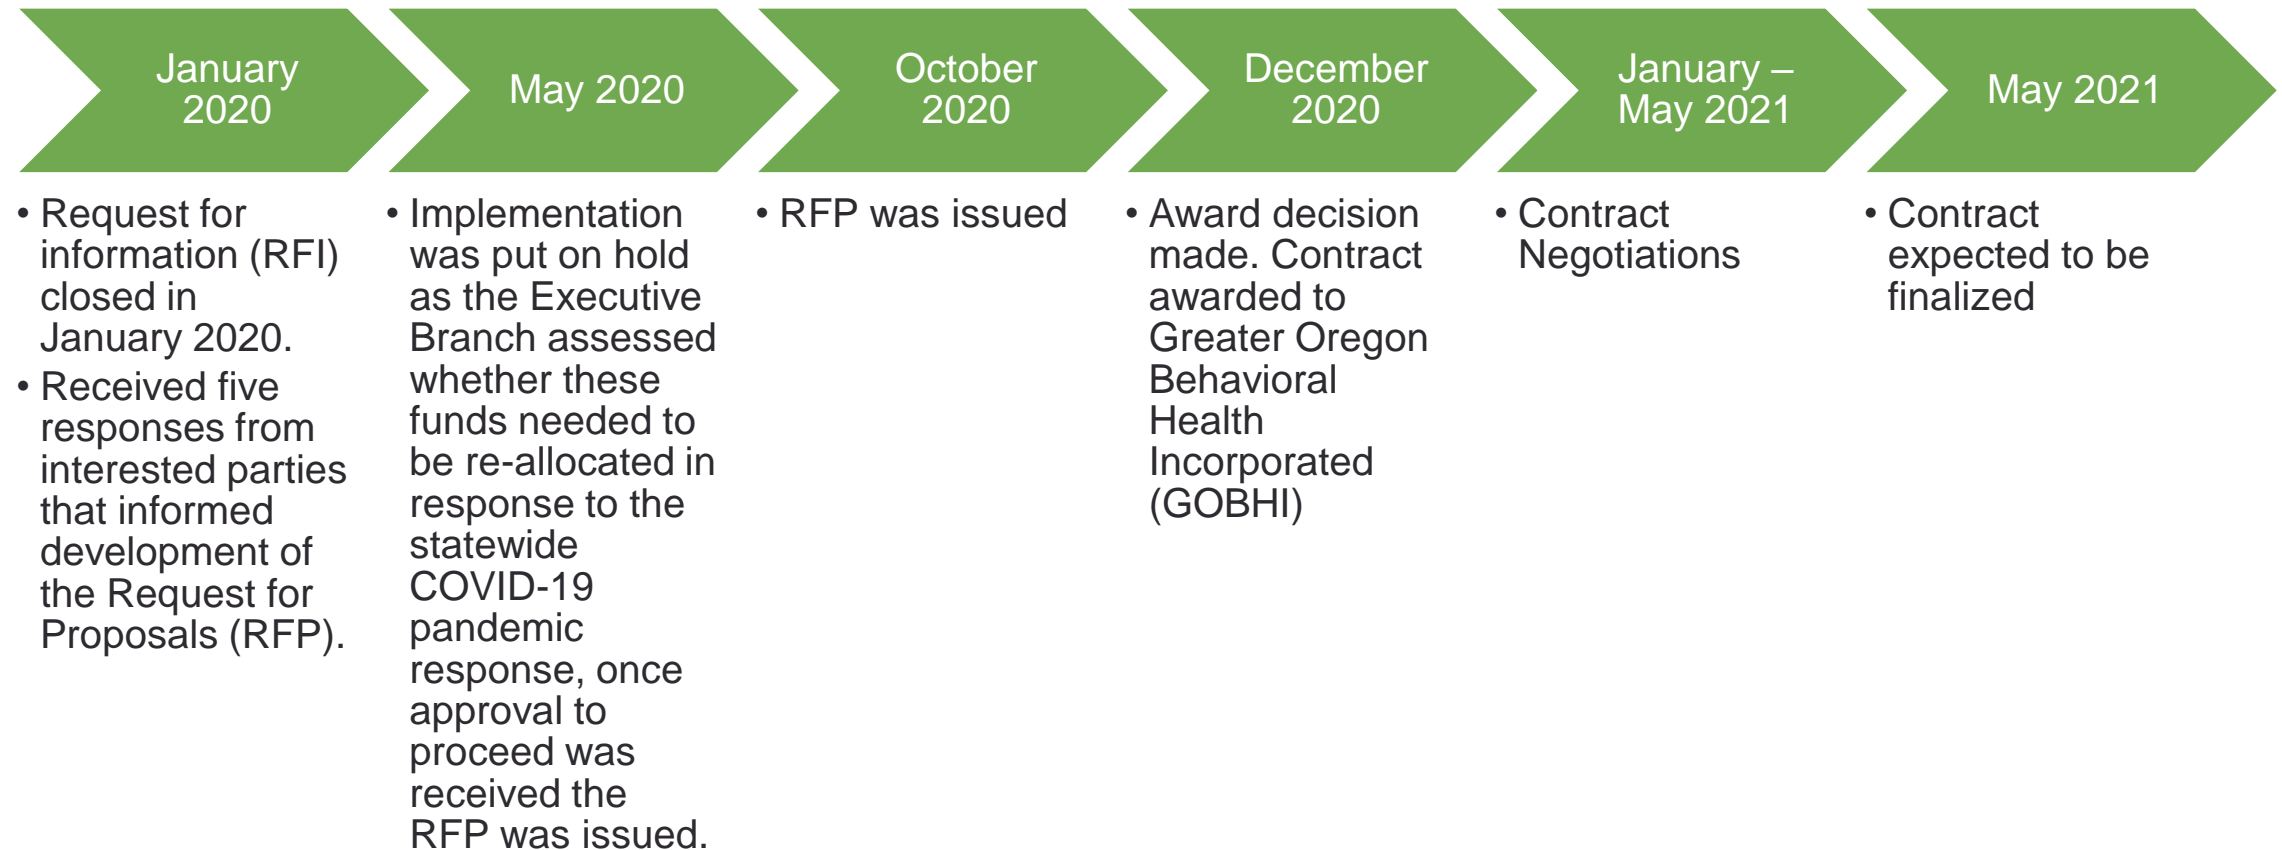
January 2020

• Request for information (RFI) closed in January 2020.
• Received five responses from interested parties that informed development of the Request for Proposals (RFP).

May 2020

• Implementation was put on hold as the Executive Branch assessed whether these funds needed to be re-allocated in response to the statewide COVID-19 pandemic response, once approval to proceed was received the RFP was issued.

October 2020

• RFP was issued

December 2020

• Award decision made. Contract awarded to Greater Oregon Behavioral Health Incorporated (GOBHI)

January – May 2021

• Contract Negotiations

May 2021

• Contract expected to be finalized